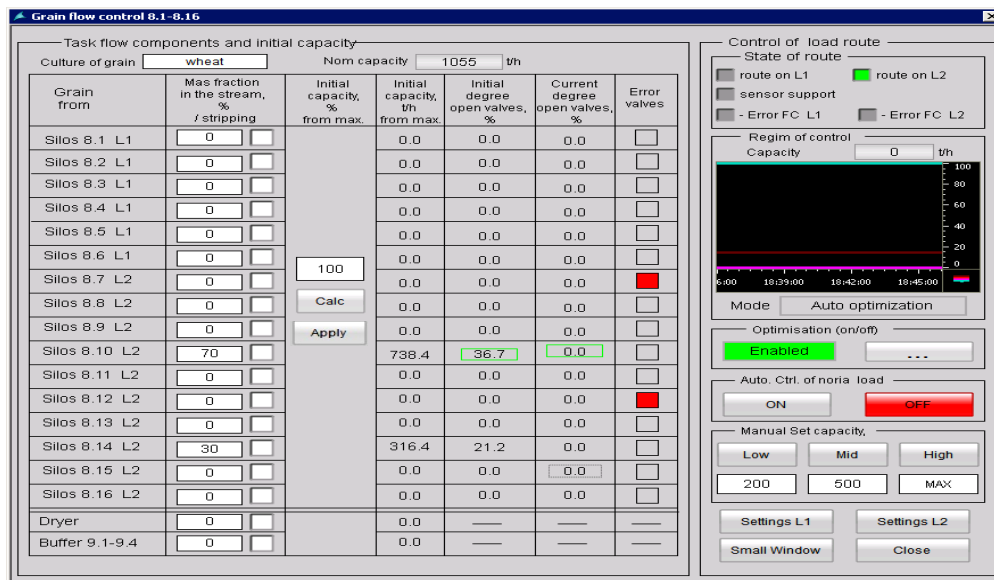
Grain flow control 8.1-8.16

Task flow components and initial capacity

Culture of grain wheat Nom capacity 1055 t/h

| Grain from | Mas fraction in the stream, % / stripping | Initial capacity, % from max. | Initial capacity, t/h from max. | Initial degree open valves, % | Current degree open valves, % | Error valves |
|---|---|---|---|---|---|---|
| Silos 8.1 L1 | 0 | | 0.0 | 0.0 | 0.0 | |
| Silos 8.2 L1 | 0 | | 0.0 | 0.0 | 0.0 | |
| Silos 8.3 L1 | 0 | | 0.0 | 0.0 | 0.0 | |
| Silos 8.4 L1 | 0 | | 0.0 | 0.0 | 0.0 | |
| Silos 8.5 L1 | 0 | | 0.0 | 0.0 | 0.0 | |
| Silos 8.6 L1 | 0 | | 0.0 | 0.0 | 0.0 | |
| Silos 8.7 L2 | 0 | 100 | 0.0 | 0.0 | 0.0 | |
| Silos 8.8 L2 | 0 | Calc | 0.0 | 0.0 | 0.0 | |
| Silos 8.9 L2 | 0 | Apply | 0.0 | 0.0 | 0.0 | |
| Silos 8.10 L2 | 70 | | 738.4 | 36.7 | 0.0 | |
| Silos 8.11 L2 | 0 | | 0.0 | 0.0 | 0.0 | |
| Silos 8.12 L2 | 0 | | 0.0 | 0.0 | 0.0 | |
| Silos 8.13 L2 | 0 | | 0.0 | 0.0 | 0.0 | |
| Silos 8.14 L2 | 30 | | 316.4 | 21.2 | 0.0 | |
| Silos 8.15 L2 | 0 | | 0.0 | 0.0 | 0.0 | |
| Silos 8.16 L2 | 0 | | 0.0 | 0.0 | 0.0 | |
| Dryer | 0 | | 0.0 | — | — | — |
| Buffer 9.1-9.4 | 0 | | 0.0 | — | — | — |

Control of load route
State of route
route on L1 route on L2
sensor support
- Error FC L1 - Error FC L2

Regim of control
Capacity 0 t/h
100
80
60
40
20
0
6:00 18:39:00 18:42:00 18:45:00
Mode Auto optimization

Optimisation (on/off)
Enabled ...

Auto. Ctrl. of noria load
ON OFF

Manual Set capacity,
Low Mid High
200 500 MAX

Settings L1 Settings L2
Small Window Close